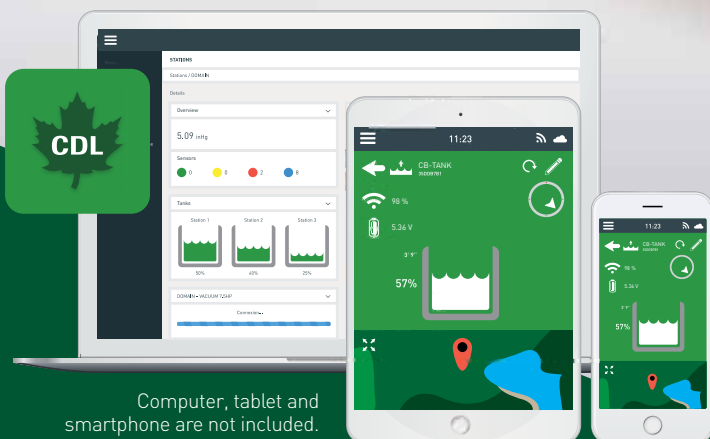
CDL

STATIONS

Stations / DOMAIN

Details

Overview

5.09 inHg

Sensors

0 0 2 8

Tanks

Station 1 Station 2 Station 3

50% 40% 25%

DOMAIN - VACUUM 7.5HP

Connexion...

11:23

CB-TANK

98 %

5.36 V

3' 9"

57%

11:23

CB-TANK

98 %

5.36 V

3' 9"

57%

Computer, tablet and smartphone are not included.